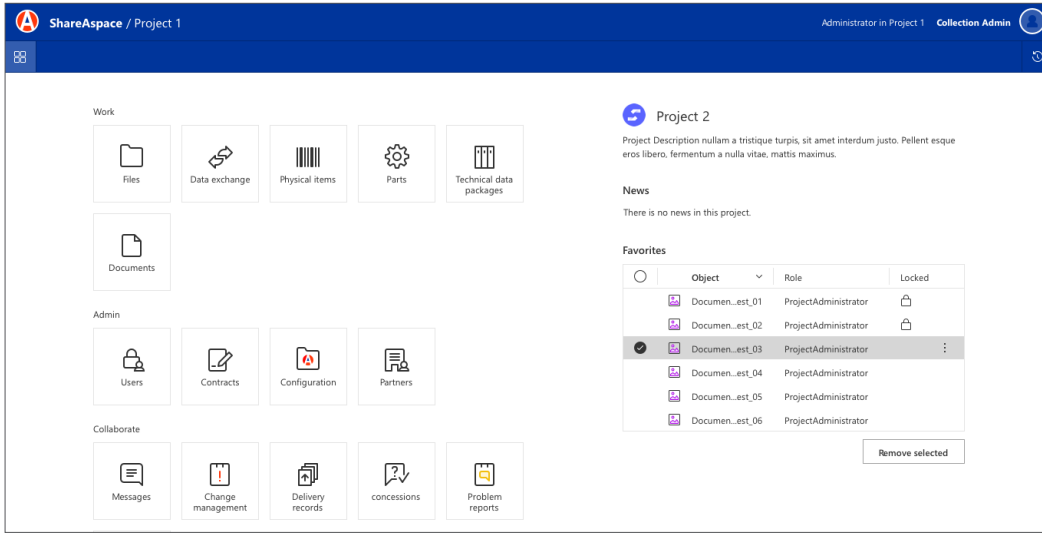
ShareAspace / Project 1

Administrator in Project 1 Collection Admin

Work

Files

Data exchange

Physical items

Parts

Technical data packages

Documents

Admin

Users

Contracts

Configuration

Partners

Collaborate

Messages

Change management

Delivery records

concessions

Problem reports

Project 2

Project Description nullam a tristique turpis, sit amet interdum justo. Pellent esque eros libero, fermentum a nulla vitae, mattis maximus.

News

There is no news in this project.

Favorites

| | Object | Role | Locked |
|---|---|---|---|
| | Documen...est_01 | ProjectAdministrator | |
| | Documen...est_02 | ProjectAdministrator | |
| | Documen...est_03 | ProjectAdministrator | |
| | Documen...est_04 | ProjectAdministrator | |
| | Documen...est_05 | ProjectAdministrator | |
| | Documen...est_06 | ProjectAdministrator | |

Remove selected